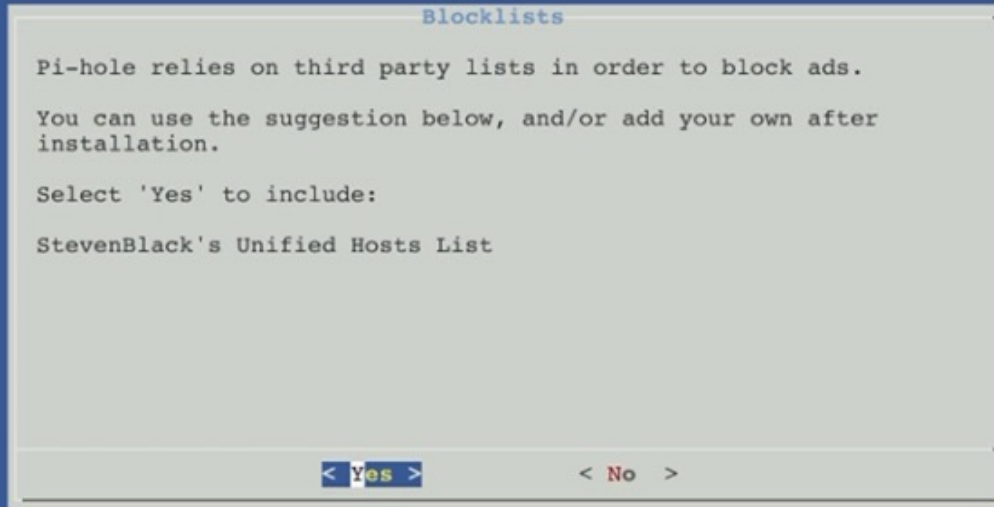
Blocklists

Pi-hole relies on third party lists in order to block ads.

You can use the suggestion below, and/or add your own after installation.

Select 'Yes' to include:

StevenBlack's Unified Hosts List

< Yes >   < No >